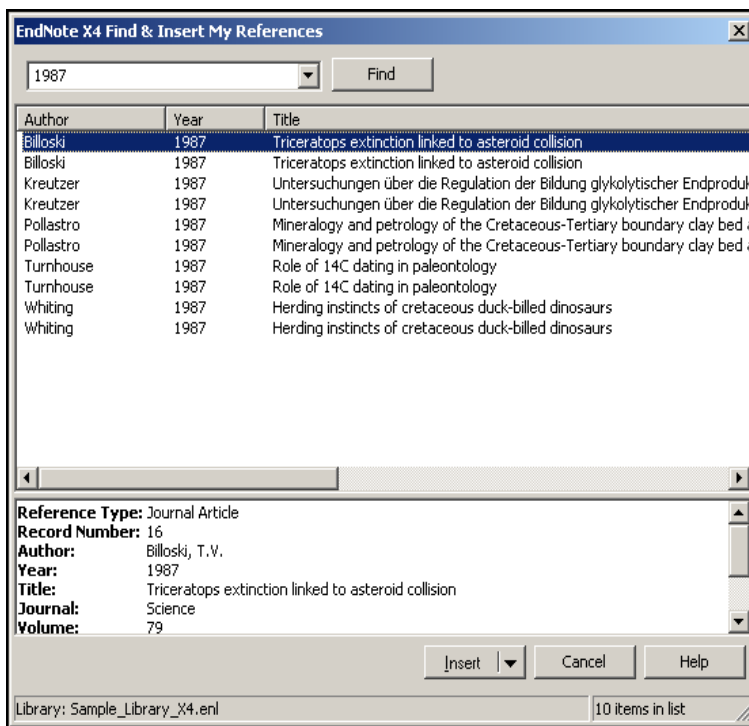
EndNote X4 Find & Insert My References

1987

Find

| Author | Year | Title |
|---|---|---|
| Billoski | 1987 | Triceratops extinction linked to asteroid collision |
| Billoski | 1987 | Triceratops extinction linked to asteroid collision |
| Kreutzer | 1987 | Untersuchungen über die Regulation der Bildung glykolytischer Endproduk |
| Kreutzer | 1987 | Untersuchungen über die Regulation der Bildung glykolytischer Endproduk |
| Pollastro | 1987 | Mineralogy and petrology of the Cretaceous-Tertiary boundary clay bed a |
| Pollastro | 1987 | Mineralogy and petrology of the Cretaceous-Tertiary boundary clay bed a |
| Turnhouse | 1987 | Role of 14C dating in paleontology |
| Turnhouse | 1987 | Role of 14C dating in paleontology |
| Whiting | 1987 | Herding instincts of cretaceous duck-billed dinosaurs |
| Whiting | 1987 | Herding instincts of cretaceous duck-billed dinosaurs |

Reference Type: Journal Article
Record Number: 16
Author: Billoski, T.V.
Year: 1987
Title: Triceratops extinction linked to asteroid collision
Journal: Science
Volume: 79

Insert
Cancel
Help

Library: Sample_Library_X4.enl
10 items in list